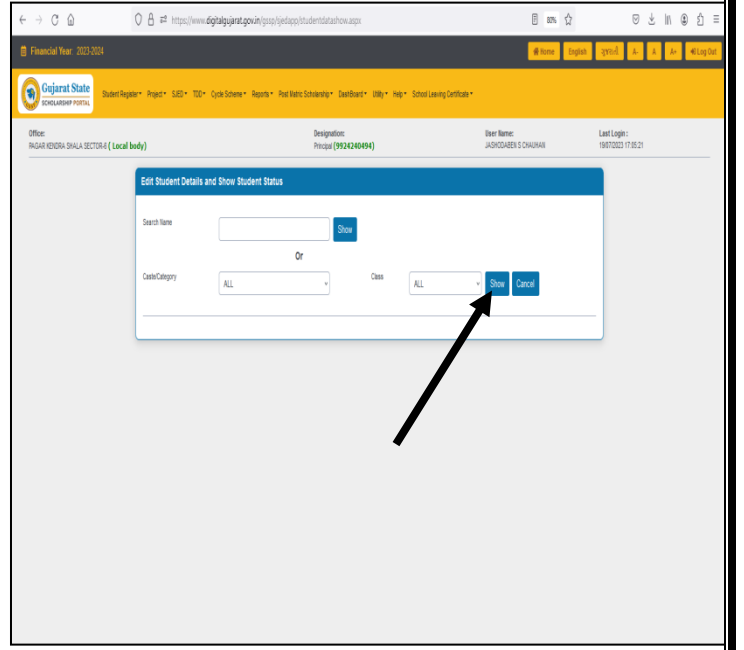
https://www.digitalgujarat.gov.in/gsssp/sjedapp/studentdatashow.aspx

80%

Financial Year: 2023-2024

Home English ગુજરાતી A- A A+ Log Out

Gujarat State
SCHOLARSHIP PORTAL

Student Register▾ Project▾ SJED▾ TDD▾ Cycle Scheme▾ Reports▾ Post Matric Scholarship▾ DashBoard▾ Utility▾ Help▾ School Leaving Certificate▾

Office:
PAGAR KENDRA SHALA SECTOR-6 ( Local body)

Designation:
Principal (9924240494)

User Name:
JASHODABEN S CHAUHAN

Last Login :
19/07/2023 17:05:21

Edit Student Details and Show Student Status

Search Name

Show

Or

Caste/Category

ALL

Class

ALL

Show

Cancel